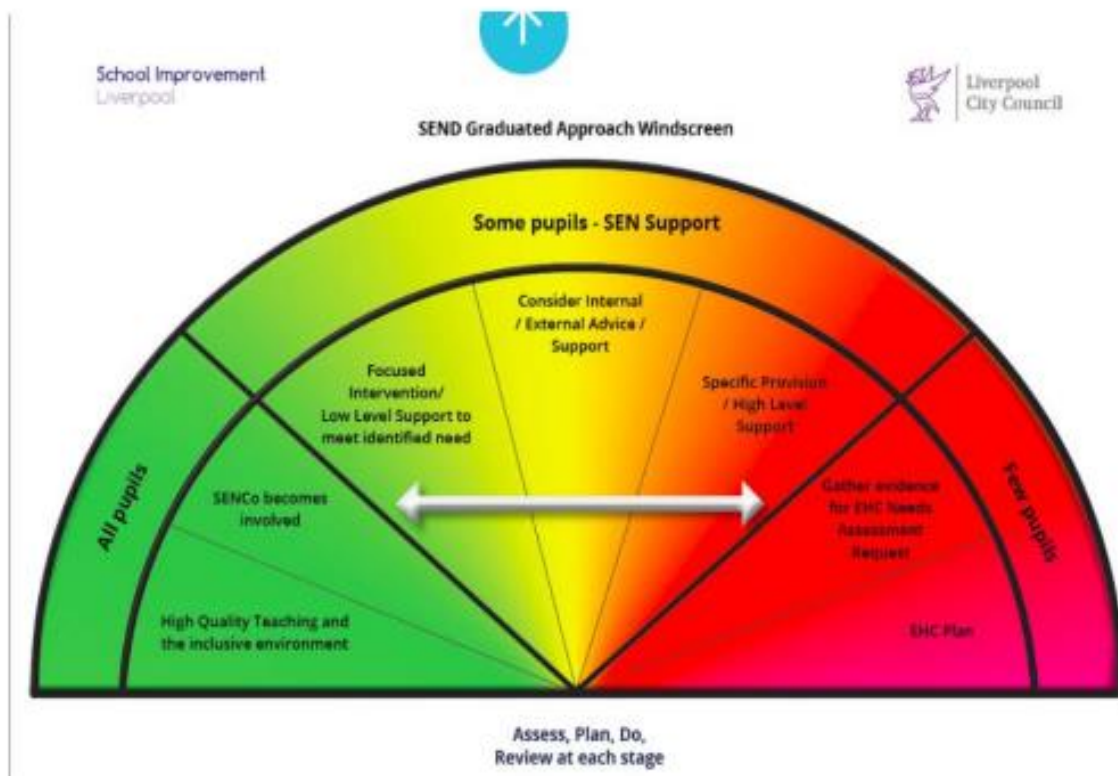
School Improvement
Liverpool

Liverpool
City Council

SEND Graduated Approach Windscreen

Some pupils - SEN Support

All pupils

Few pupils

Consider Internal / External Advice / Support

Focused Intervention/ Low Level Support to meet identified need

Specific Provision / High Level Support

SENCo becomes involved

Gather evidence for EHC Needs Assessment Request

High Quality Teaching and the inclusive environment

EHC Plan

Assess, Plan, Do, Review at each stage